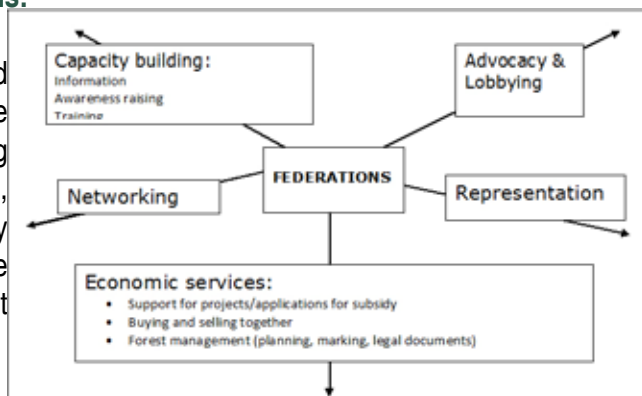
Capacity building:
Information
Awareness raising
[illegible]

Advocacy & Lobbying

FEDERATIONS

Networking

Representation

Economic services:
- Support for projects/applications for subsidy
- Buying and selling together
- Forest management (planning, marking, legal documents)